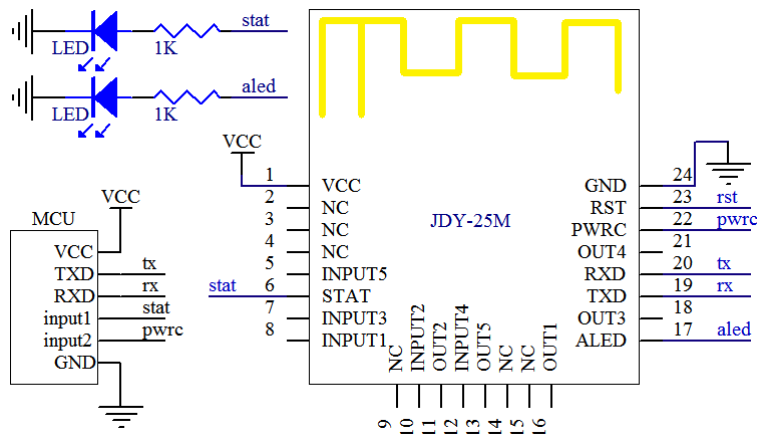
LED
1K
stat
LED
1K
aled
VCC
MCU
VCC
VCC
TXD
RXD
input1
input2
GND
tx
rx
stat
pwrc
stat
1
2
3
4
5
6
7
8
VCC
NC
NC
NC
INPUT5
STAT
INPUT3
INPUT1
JDY-25M
NC
INPUT2
OUT2
INPUT4
OUT5
NC
NC
OUT1
9
10
11
12
13
14
15
16
GND
RST
PWRC
OUT4
RXD
TXD
OUT3
ALED
24
23
22
21
20
19
18
17
rst
pwrc
tx
rx
aled